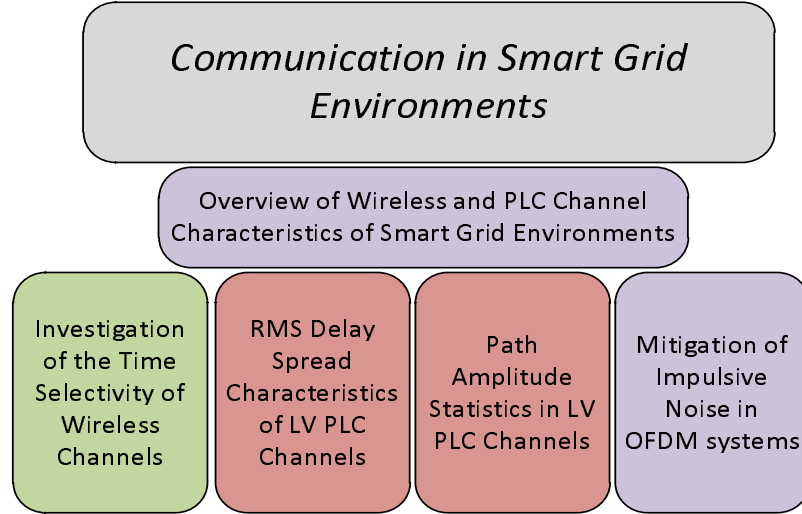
Communication in Smart Grid Environments

Overview of Wireless and PLC Channel Characteristics of Smart Grid Environments

Investigation of the Time Selectivity of Wireless Channels

RMS Delay Spread Characteristics of LV PLC Channels

Path Amplitude Statistics in LV PLC Channels

Mitigation of Impulsive Noise in OFDM systems